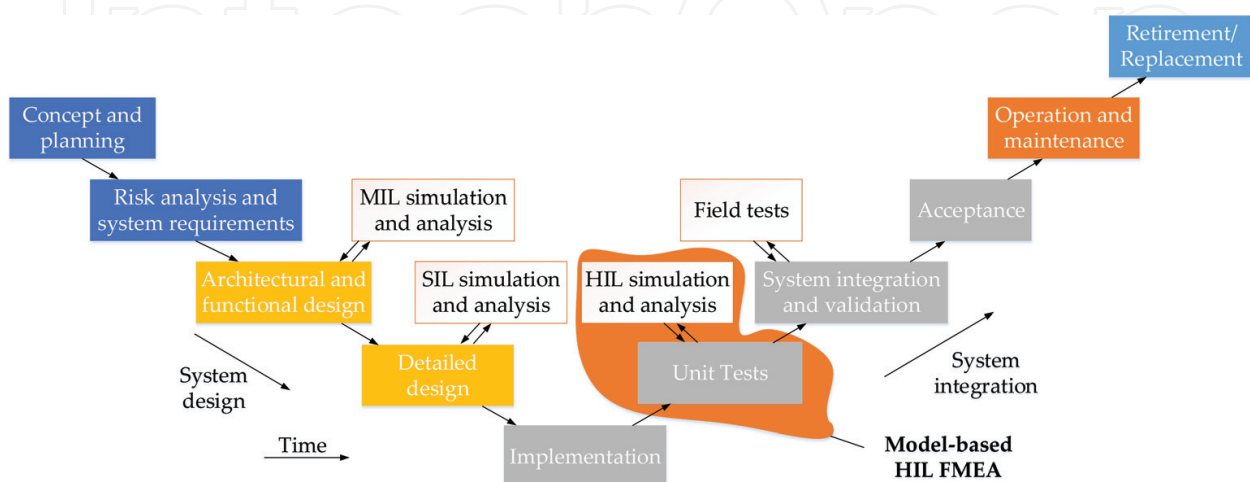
Retirement/
Replacement

Concept and planning

Operation and maintenance

Risk analysis and system requirements

MIL simulation and analysis

Field tests

Acceptance

Architectural and functional design

SIL simulation and analysis

HIL simulation and analysis

System integration and validation

Detailed design

Unit Tests

System design

System integration

Time

Implementation

Model-based HIL FMEA